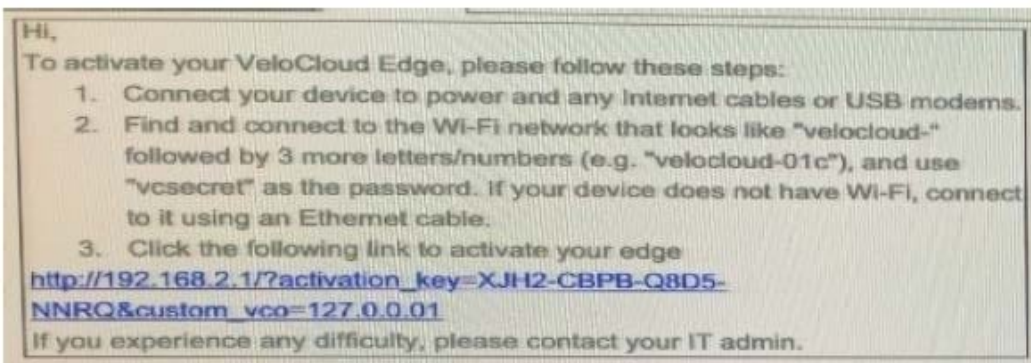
Hi,
To activate your VeloCloud Edge, please follow these steps:

1. Connect your device to power and any Internet cables or USB modems.
2. Find and connect to the Wi-Fi network that looks like "velocloud-" followed by 3 more letters/numbers (e.g. "velocloud-01c"), and use "vcsecret" as the password. If your device does not have Wi-Fi, connect to it using an Ethernet cable.
3. Click the following link to activate your edge

http://192.168.2.1/?activation_key=XJH2-CBPB-Q8D5-NNRQ&custom_vco=127.0.0.01
If you experience any difficulty, please contact your IT admin.